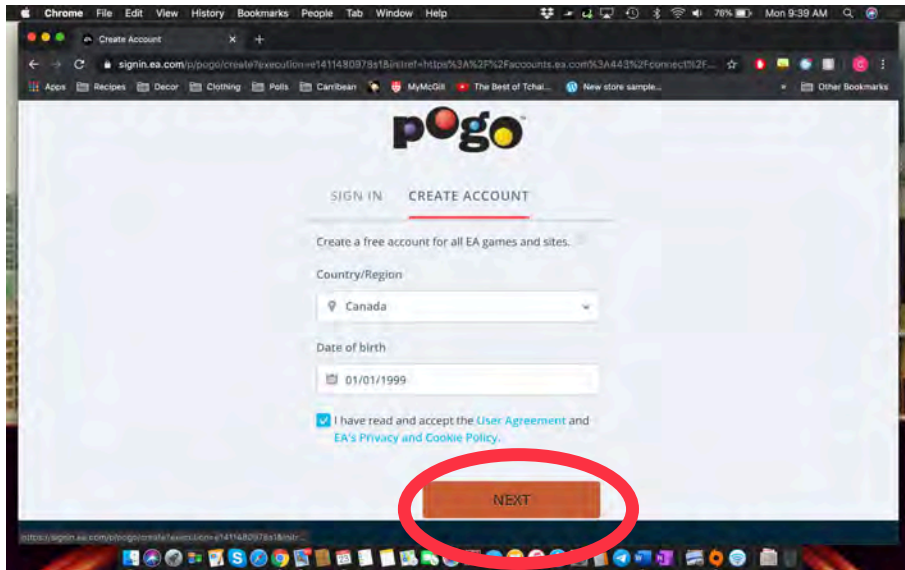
Chrome File Edit View History Bookmarks People Tab Window Help
76% Mon 9:39 AM

Create Account

signin.ea.com/p/pogo/create?execution=e1411480978s1&initref=https%3A%2F%2Faccounts.ea.com%3A443%2Fconnect%2F...

Apps Recipes Decor Clothing Polls Carribean MyMcGill The Best of Tchai... New store sample... Other Bookmarks

pogo

SIGN IN CREATE ACCOUNT

Create a free account for all EA games and sites.

Country/Region

Canada

Date of birth

01/01/1999

I have read and accept the User Agreement and EA's Privacy and Cookie Policy.

NEXT

https://signin.ea.com/p/pogo/create?execution=e1411480978s1&initr...